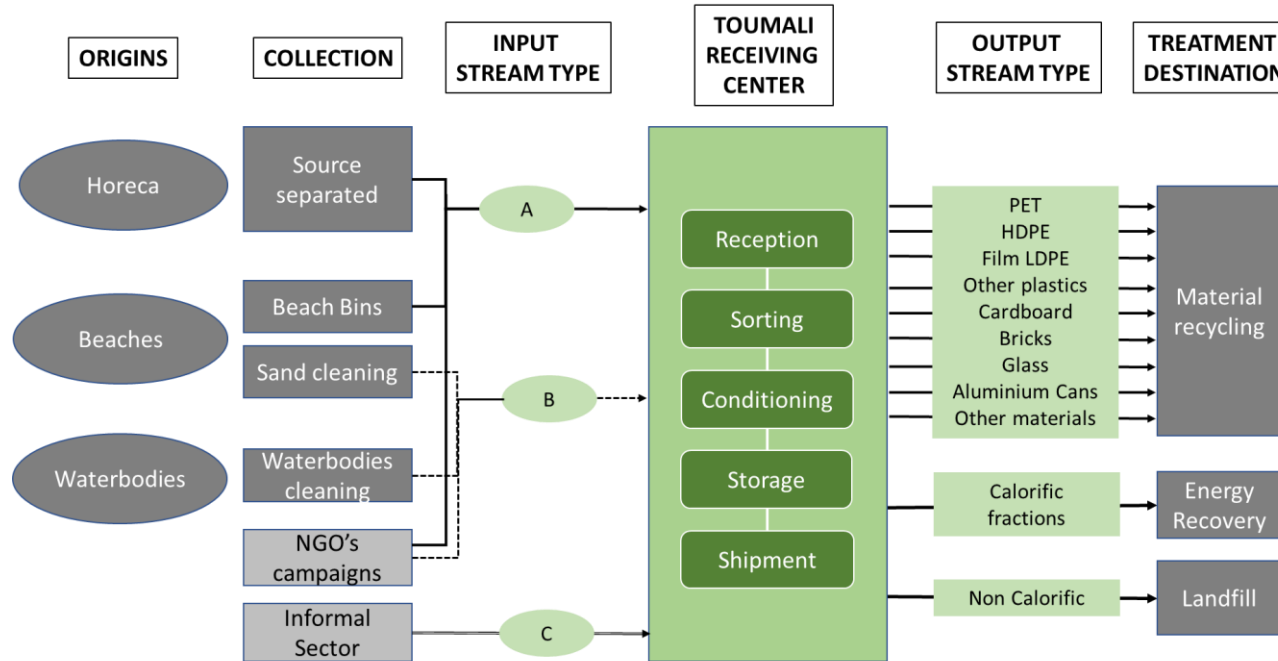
ORIGINS

COLLECTION

INPUT STREAM TYPE

TOUMALI RECEIVING CENTER

OUTPUT STREAM TYPE

TREATMENT DESTINATION

Horeca

Beaches

Waterbodies

Source separated

Beach Bins

Sand cleaning

Waterbodies cleaning

NGO's campaigns

Informal Sector

A

B

C

Reception

Sorting

Conditioning

Storage

Shipment

PET
HDPE
Film LDPE
Other plastics
Cardboard
Bricks
Glass
Aluminium Cans
Other materials

Calorific fractions

Non Calorific

Material recycling

Energy Recovery

Landfill